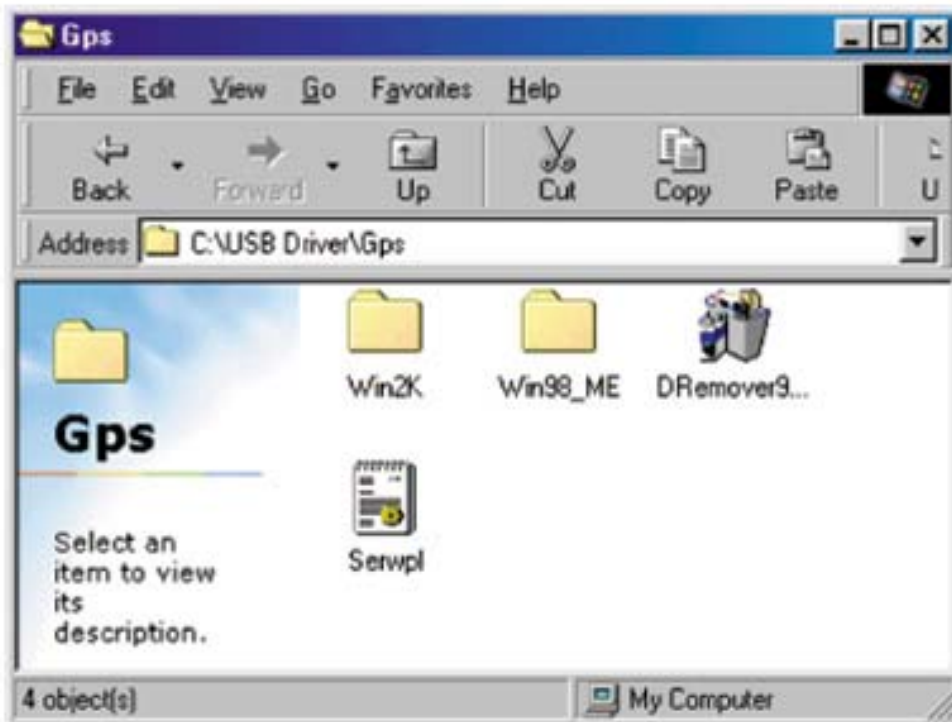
Gps

File Edit View Go Favorites Help

Back Forward Up Cut Copy Paste U

Address C:\USB Driver\Gps

Gps

Select an item to view its description.

Win2K Win98_ME DRemover9...

Serwpl

4 object(s) My Computer